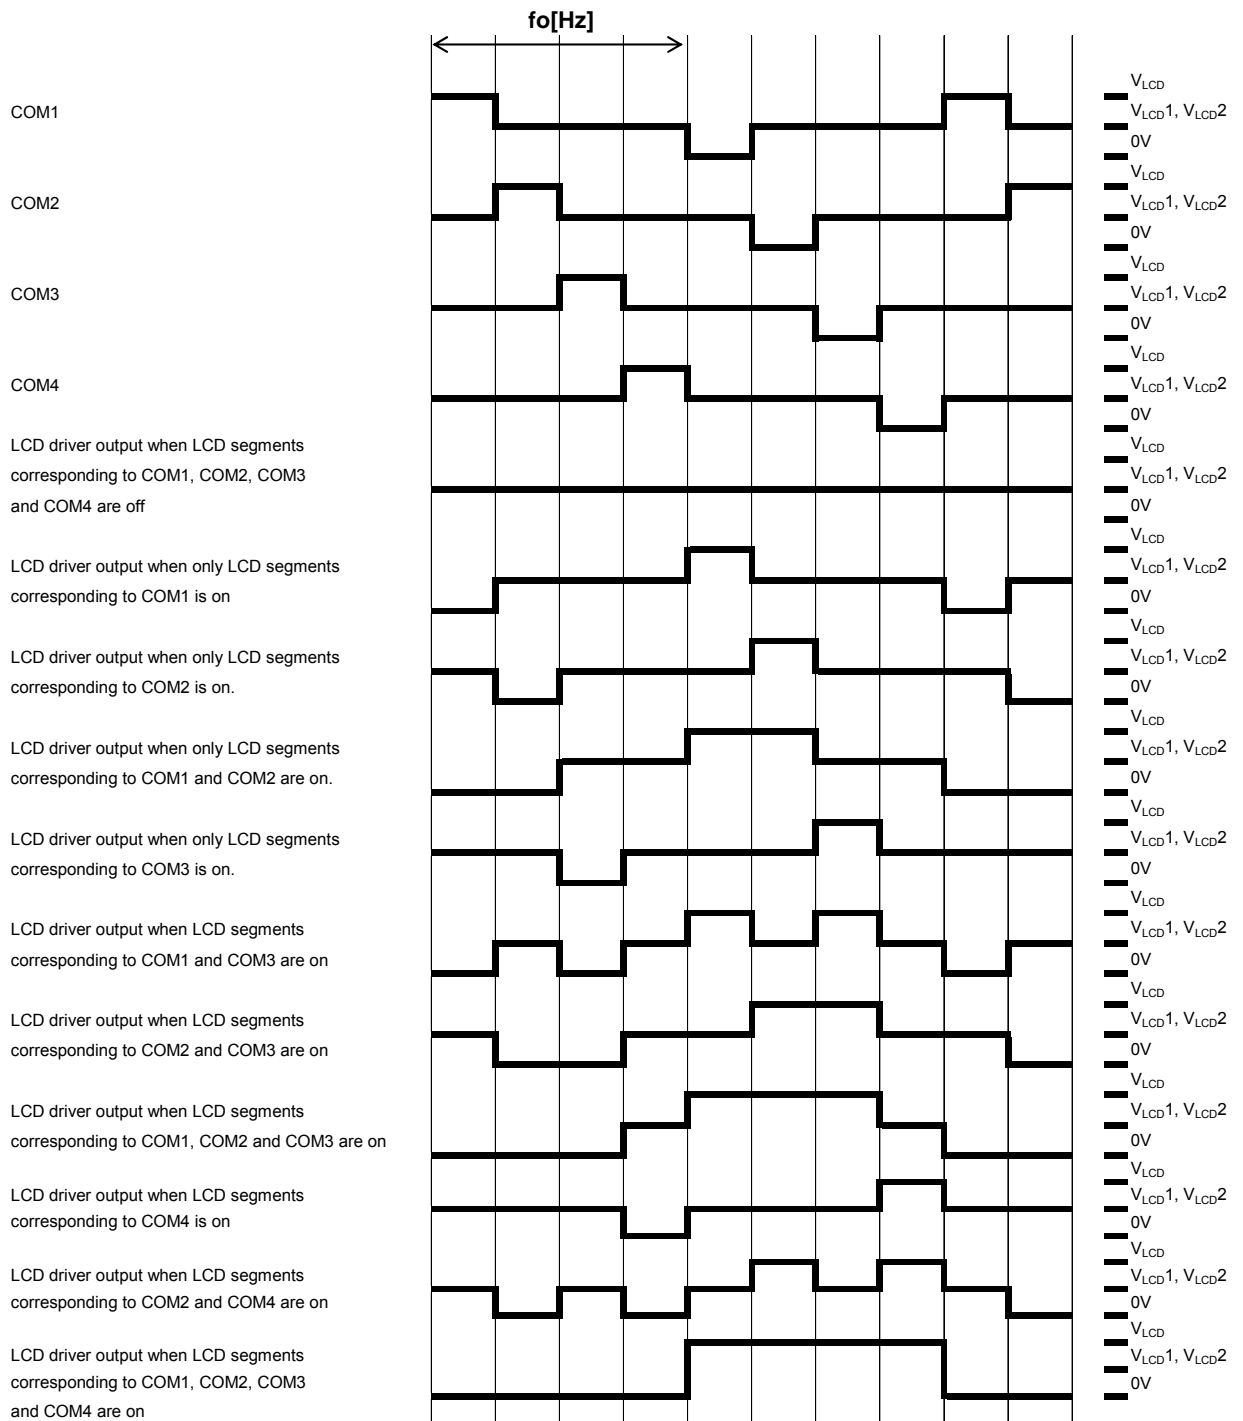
fo[Hz]

COM1
$V_{LCD}$
$V_{LCD}1$, $V_{LCD}2$
0V

COM2
$V_{LCD}$
$V_{LCD}1$, $V_{LCD}2$
0V

COM3
$V_{LCD}$
$V_{LCD}1$, $V_{LCD}2$
0V

COM4
$V_{LCD}$
$V_{LCD}1$, $V_{LCD}2$
0V

LCD driver output when LCD segments corresponding to COM1, COM2, COM3 and COM4 are off
$V_{LCD}$
$V_{LCD}1$, $V_{LCD}2$
0V

LCD driver output when only LCD segments corresponding to COM1 is on
$V_{LCD}$
$V_{LCD}1$, $V_{LCD}2$
0V

LCD driver output when only LCD segments corresponding to COM2 is on.
$V_{LCD}$
$V_{LCD}1$, $V_{LCD}2$
0V

LCD driver output when only LCD segments corresponding to COM1 and COM2 are on.
$V_{LCD}$
$V_{LCD}1$, $V_{LCD}2$
0V

LCD driver output when only LCD segments corresponding to COM3 is on.
$V_{LCD}$
$V_{LCD}1$, $V_{LCD}2$
0V

LCD driver output when LCD segments corresponding to COM1 and COM3 are on
$V_{LCD}$
$V_{LCD}1$, $V_{LCD}2$
0V

LCD driver output when LCD segments corresponding to COM2 and COM3 are on
$V_{LCD}$
$V_{LCD}1$, $V_{LCD}2$
0V

LCD driver output when LCD segments corresponding to COM1, COM2 and COM3 are on
$V_{LCD}$
$V_{LCD}1$, $V_{LCD}2$
0V

LCD driver output when LCD segments corresponding to COM4 is on
$V_{LCD}$
$V_{LCD}1$, $V_{LCD}2$
0V

LCD driver output when LCD segments corresponding to COM2 and COM4 are on
$V_{LCD}$
$V_{LCD}1$, $V_{LCD}2$
0V

LCD driver output when LCD segments corresponding to COM1, COM2, COM3 and COM4 are on
$V_{LCD}$
$V_{LCD}1$, $V_{LCD}2$
0V